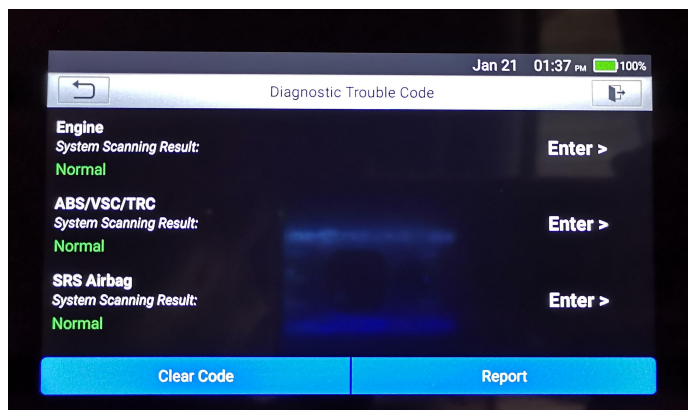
Jan 21 01:37 PM 100%

Diagnostic Trouble Code

Engine
System Scanning Result:
Normal
Enter >

ABS/VSC/TRC
System Scanning Result:
Normal
Enter >

SRS Airbag
System Scanning Result:
Normal
Enter >

Clear Code
Report